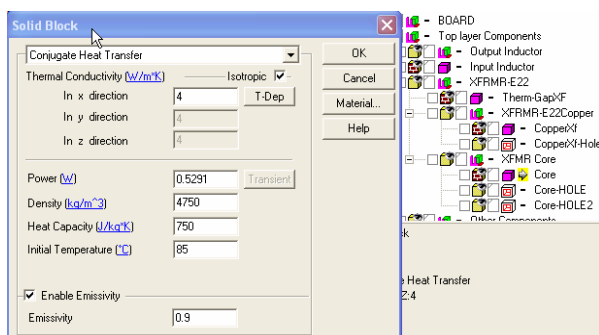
Solid Block

Conjugate Heat Transfer

Thermal Conductivity (W/m*K) Isotropic ☑

In x direction 4

In y direction 4

In z direction 4

T-Dep

Power (W) 0.5291 Transient

Density (kg/m^3) 4750

Heat Capacity (J/kg*K) 750

Initial Temperature (°C) 85

☑ Enable Emissivity

Emissivity 0.9

OK

Cancel

Material...

Help

BOARD

Top layer Components

Output Inductor

Input Inductor

XFRMR-E22

Therm-GapXF

XFRMR-E22Copper

CopperXf

CopperXf-Hole

XFMR Core

Core

Core-HOLE

Core-HOLE2

Other Components

k

e Heat Transfer

Z:4